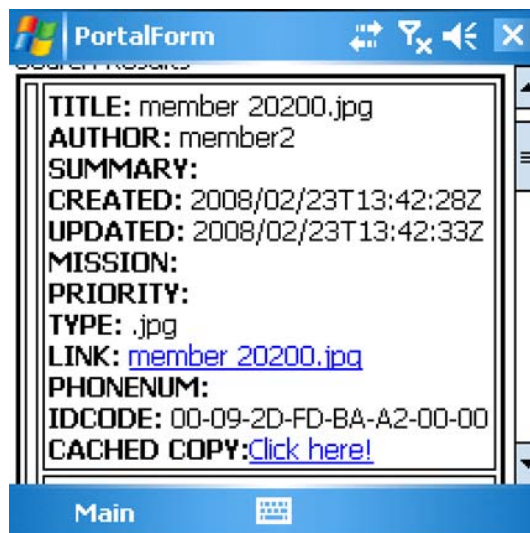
PortalForm

Search Results

TITLE: member 20200.jpg
AUTHOR: member2
SUMMARY:
CREATED: 2008/02/23T13:42:28Z
UPDATED: 2008/02/23T13:42:33Z
MISSION:
PRIORITY:
TYPE: .jpg
LINK: member 20200.jpg
PHONENUM:
IDCODE: 00-09-2D-FD-BA-A2-00-00
CACHED COPY:Click here!

Main